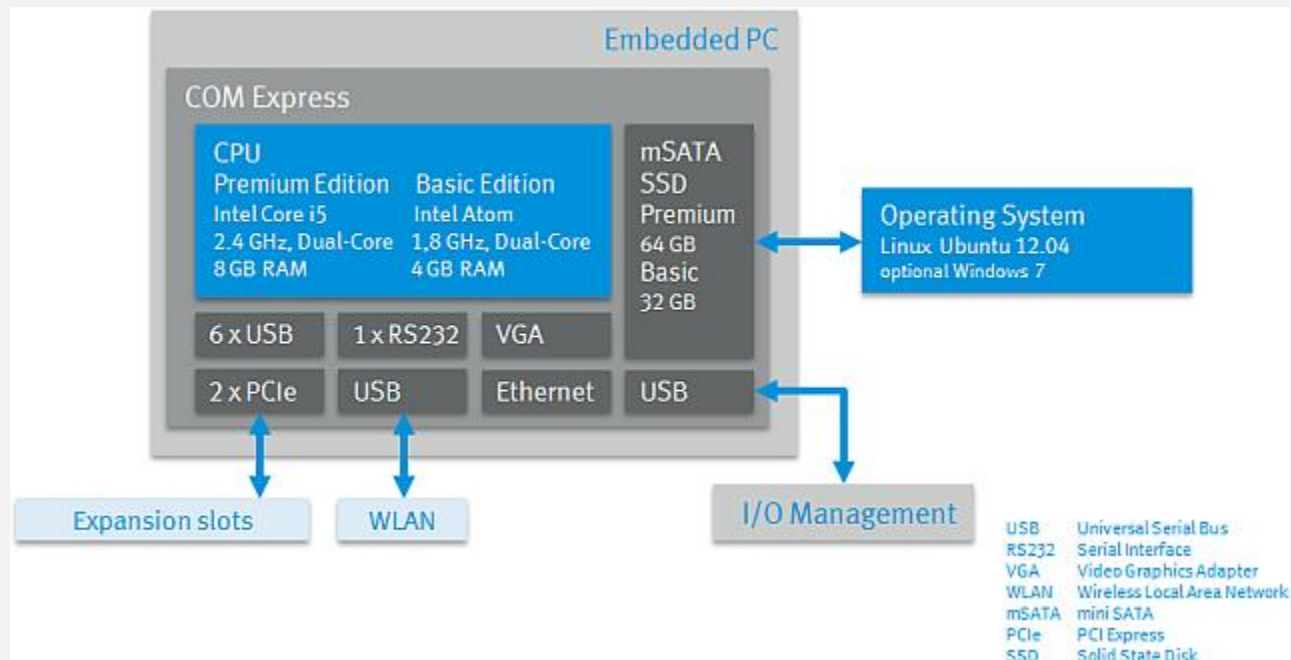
Embedded PC

COM Express

CPU
Premium Edition
Intel Core i5
2.4 GHz, Dual-Core
8 GB RAM

Basic Edition
Intel Atom
1,8 GHz, Dual-Core
4 GB RAM

mSATA
SSD
Premium
64 GB
Basic
32 GB

6 x USB
1 x RS232
VGA
2 x PCIe
USB
Ethernet
USB

Operating System
Linux Ubuntu 12.04
optional Windows 7

Expansion slots
WLAN
I/O Management

| | |
|---|---|
| USB | Universal Serial Bus |
| RS232 | Serial Interface |
| VGA | Video Graphics Adapter |
| WLAN | Wireless Local Area Network |
| mSATA | mini SATA |
| PCIe | PCI Express |
| SSD | Solid State Disk |